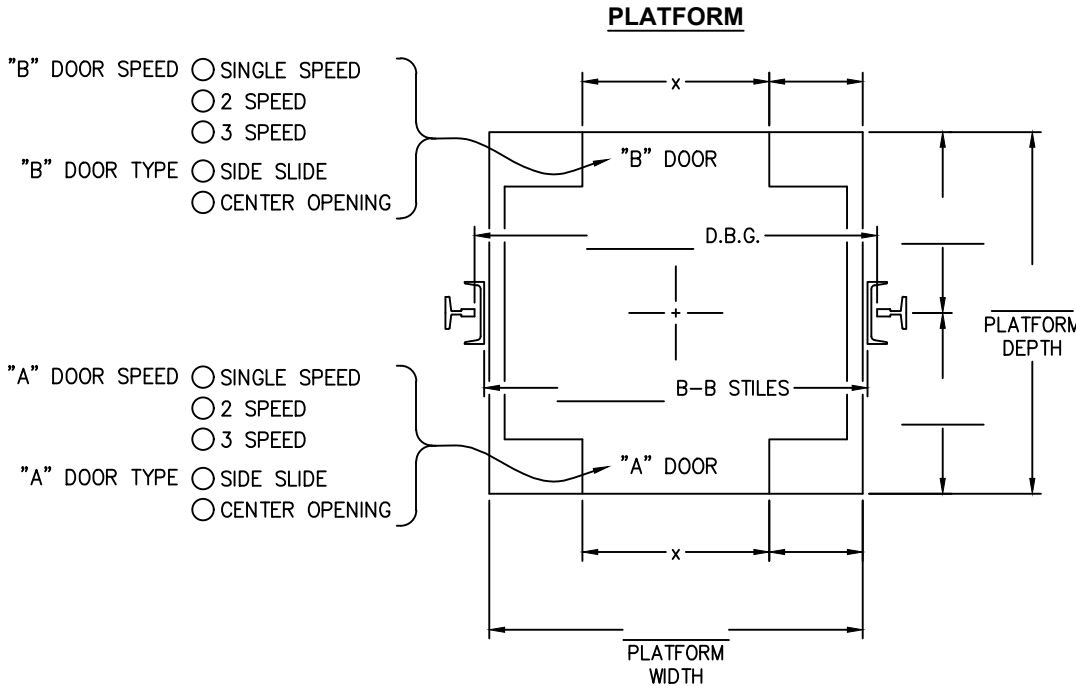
PLATFORM

"B" DOOR SPEED ◯ SINGLE SPEED
◯ 2 SPEED
◯ 3 SPEED
"B" DOOR TYPE ◯ SIDE SLIDE
◯ CENTER OPENING

x

"B" DOOR

D.B.G.

PLATFORM DEPTH

"A" DOOR SPEED ◯ SINGLE SPEED
◯ 2 SPEED
◯ 3 SPEED
"A" DOOR TYPE ◯ SIDE SLIDE
◯ CENTER OPENING

B-B STILES

"A" DOOR

x

PLATFORM WIDTH